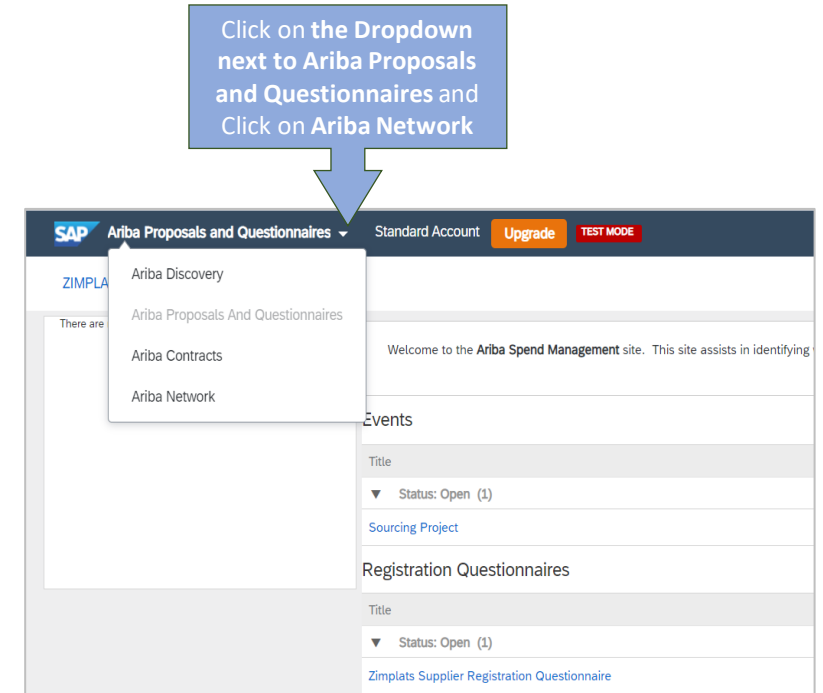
Click on **the Dropdown next to Ariba Proposals and Questionnaires** and Click on **Ariba Network**

SAP Ariba Proposals and Questionnaires ▾ Standard Account Upgrade TEST MODE

ZIMPLA

Ariba Discovery
Ariba Proposals And Questionnaires
Ariba Contracts
Ariba Network

There are

Welcome to the **Ariba Spend Management** site. This site assists in identifying

Events

Title

▼ Status: Open (1)

Sourcing Project

Registration Questionnaires

Title

▼ Status: Open (1)

Zimplats Supplier Registration Questionnaire